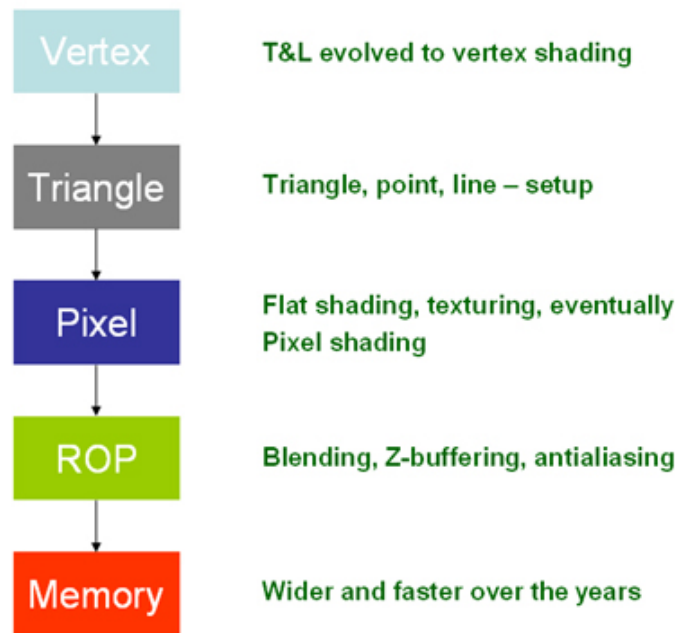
Vertex

T&L evolved to vertex shading

Triangle

Triangle, point, line – setup

Pixel

Flat shading, texturing, eventually Pixel shading

ROP

Blending, Z-buffering, antialiasing

Memory

Wider and faster over the years